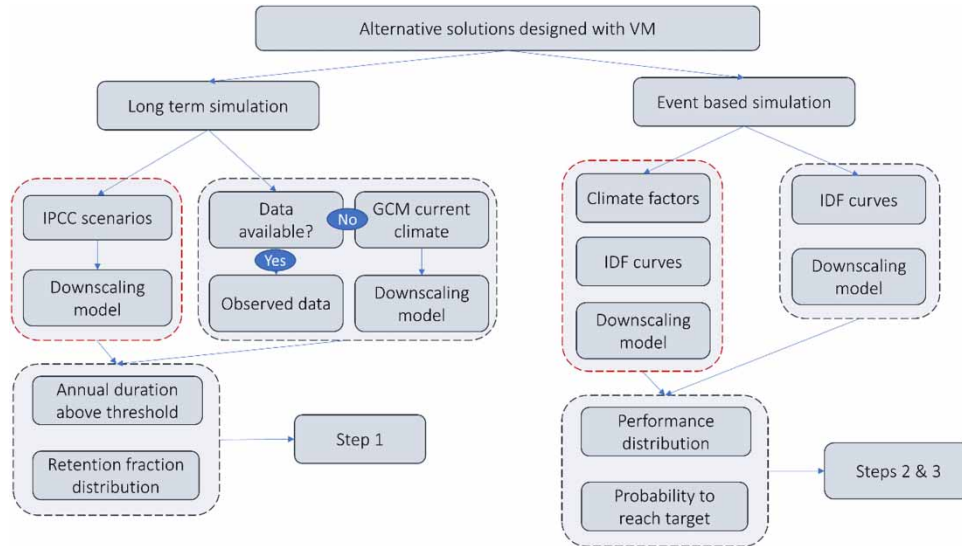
Alternative solutions designed with VM

Long term simulation

Event based simulation

IPCC scenarios

Downscaling model

Data available?

No

GCM current climate

Yes

Observed data

Downscaling model

Climate factors

IDF curves

Downscaling model

IDF curves

Downscaling model

Annual duration above threshold

Retention fraction distribution

Step 1

Performance distribution

Probability to reach target

Steps 2 & 3